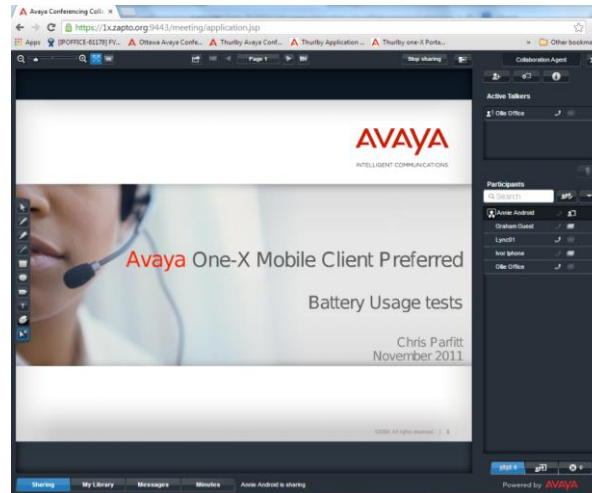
Avaya Conferencing Colla ×

https://1x.zapto.org:9443/meeting/application.jsp

Apps [POFFICE-61178] FV... Ottawa Avaya Confe... Thurlby Avaya Conf... Thurlby Application ... Thurlby one-X Porta... » Other bookma

Page 1

Stop sharing

Collaboration Agent

Active Talkers

Ollie Office

Participants

Search

Annie Android

Graham Guest

Lync01

Ivor Iphone

Ollie Office

AVAYA

INTELLIGENT COMMUNICATIONS

Avaya One-X Mobile Client Preferred

Battery Usage tests

Chris Parfitt
November 2011

©2004. All rights reserved. | 1

Sharing

My Library

Messages

Minutes

Annie Android is sharing

Powered by AVAYA